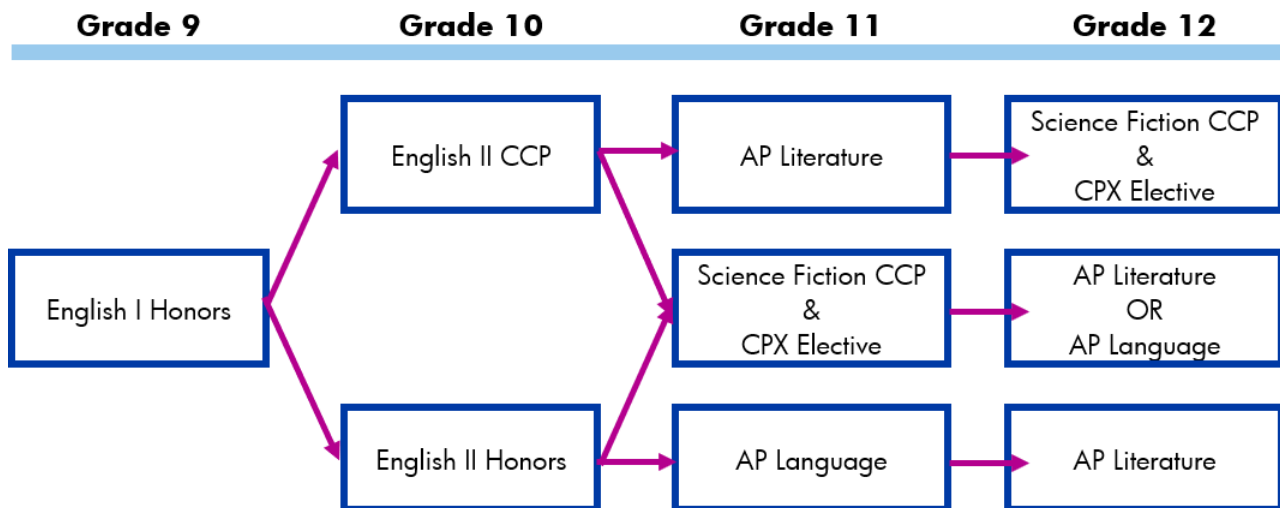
Grade 9

Grade 10

Grade 11

Grade 12

English I Honors

English II CCP

English II Honors

AP Literature

Science Fiction CCP
&
CPX Elective

AP Language

Science Fiction CCP
&
CPX Elective

AP Literature
OR
AP Language

AP Literature